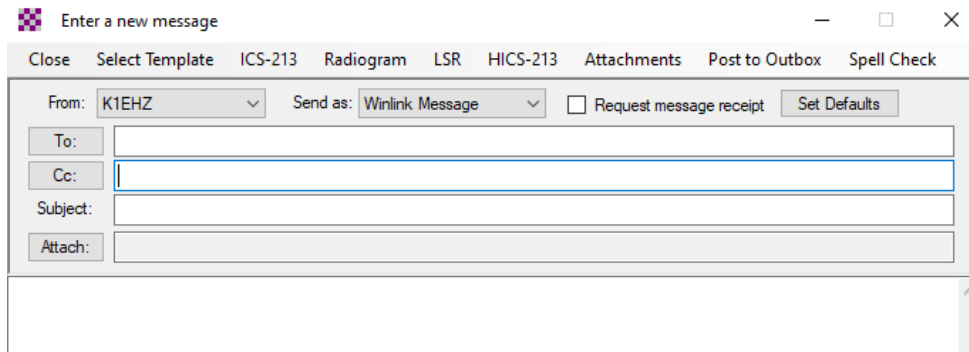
Enter a new message

Close Select Template ICS-213 Radiogram LSR HICS-213 Attachments Post to Outbox Spell Check

From: K1EHZ

Send as: Winlink Message

Request message receipt

Set Defaults

To:

Cc:

Subject:

Attach: